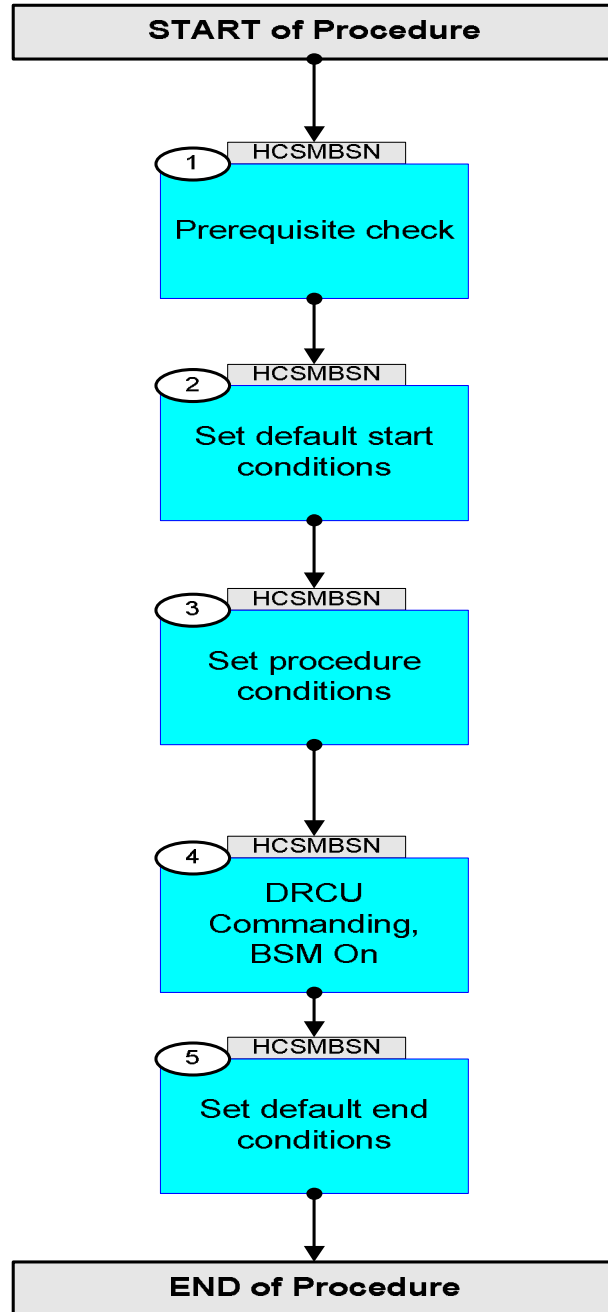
START of Procedure

1
HCSMBSN
Prerequisite check

2
HCSMBSN
Set default start conditions

3
HCSMBSN
Set procedure conditions

4
HCSMBSN
DRCU Commanding, BSM On

5
HCSMBSN
Set default end conditions

END of Procedure